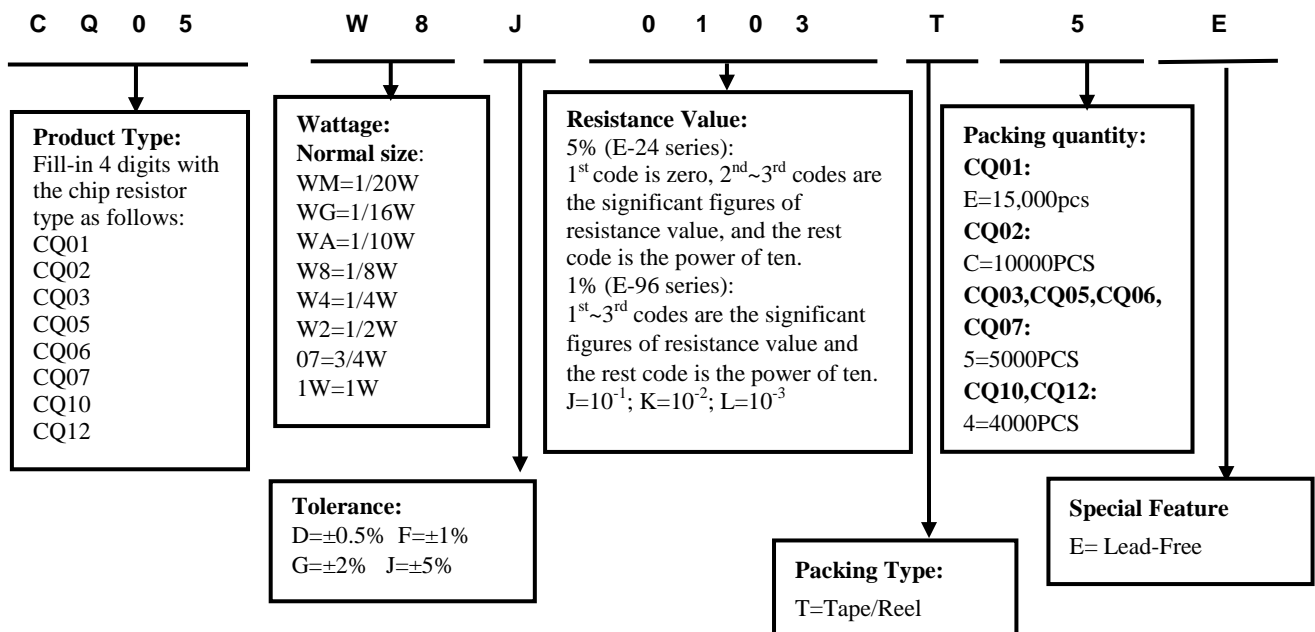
C Q 0 5 W 8 J 0 1 0 3 T 5 E

**Product Type:**
Fill-in 4 digits with the chip resistor type as follows:
CQ01
CQ02
CQ03
CQ05
CQ06
CQ07
CQ10
CQ12

**Wattage:**
**Normal size**:
WM=1/20W
WG=1/16W
WA=1/10W
W8=1/8W
W4=1/4W
W2=1/2W
07=3/4W
1W=1W

**Tolerance:**
D=±0.5% F=±1%
G=±2% J=±5%

**Resistance Value:**
5% (E-24 series):
1$^{st}$ code is zero, 2$^{nd}$~3$^{rd}$ codes are the significant figures of resistance value, and the rest code is the power of ten.
1% (E-96 series):
1$^{st}$~3$^{rd}$ codes are the significant figures of resistance value and the rest code is the power of ten.
J=$10^{-1}$; K=$10^{-2}$; L=$10^{-3}$

**Packing Type:**
T=Tape/Reel

**Packing quantity:**
**CQ01:**
E=15,000pcs
**CQ02:**
C=10000PCS
**CQ03,CQ05,CQ06, CQ07:**
5=5000PCS
**CQ10,CQ12:**
4=4000PCS

**Special Feature**
E= Lead-Free